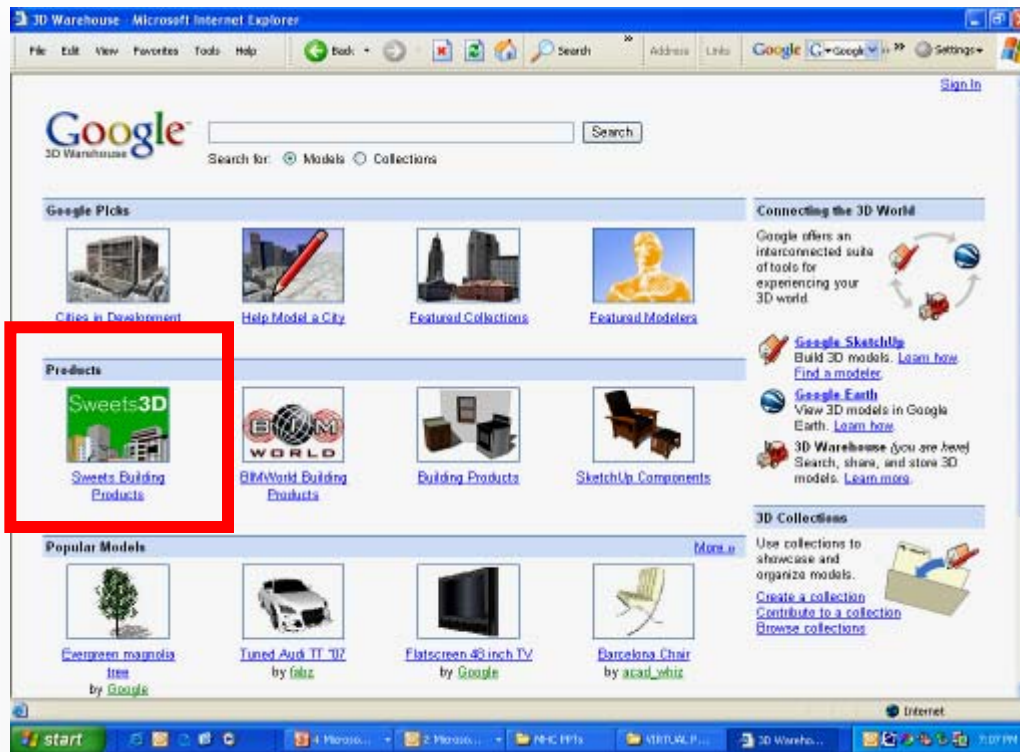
3D Warehouse - Microsoft Internet Explorer

File Edit View Favorites Tools Help

Back Search Address Links Google G- Google Settings

Sign In

Google 3D Warehouse

Search

Search for: Models Collections

Google Picks

Cities in Development

Help Model a City

Featured Collections

Featured Modelers

Connecting the 3D World

Google offers an interconnected suite of tools for experiencing your 3D world.

Google SketchUp
Build 3D models. Learn how.
Find a modeler.

Google Earth
View 3D models in Google Earth. Learn how.

3D Warehouse (you are here)
Search, share, and store 3D models. Learn more.

Products

Sweets3D

Sweets Building Products

BIM WORLD

BIMWorld Building Products

Building Products

SketchUp Components

3D Collections

Use collections to showcase and organize models.

Create a collection
Contribute to a collection
Browse collections

Popular Models

More »

Evergreen magnolia tree
by Google

Tuned Audi TT '07
by fabz

Flatscreen 48 inch TV
by Google

Barcelona Chair
by acad_whiz

Internet

start

4 Microso...

2 Microso...

NHC PPTs

VIRTUAL P...

3D Wareho...

7:07 PM